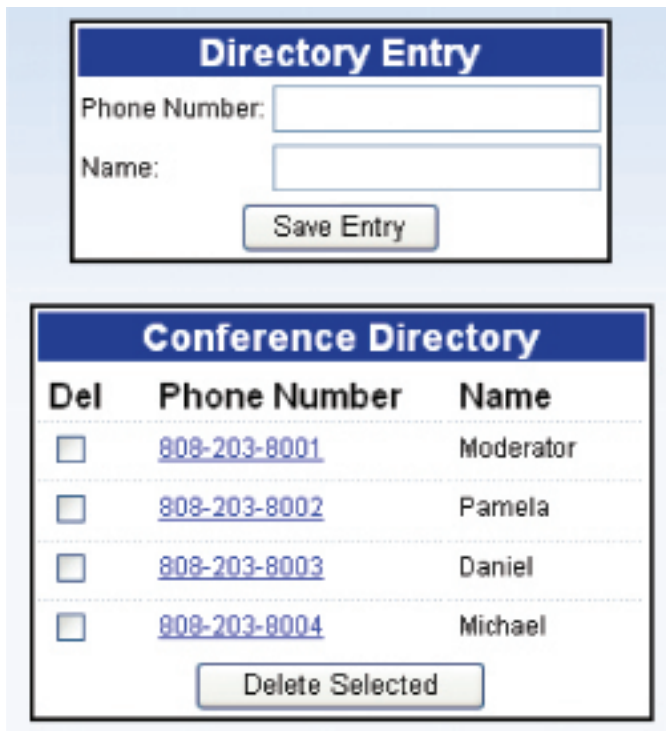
Directory Entry

Phone Number:

Name:

Save Entry

Conference Directory

| Del | Phone Number | Name |
|---|---|---|
| | 808-203-8001 | Moderator |
| | 808-203-8002 | Pamela |
| | 808-203-8003 | Daniel |
| | 808-203-8004 | Michael |

Delete Selected